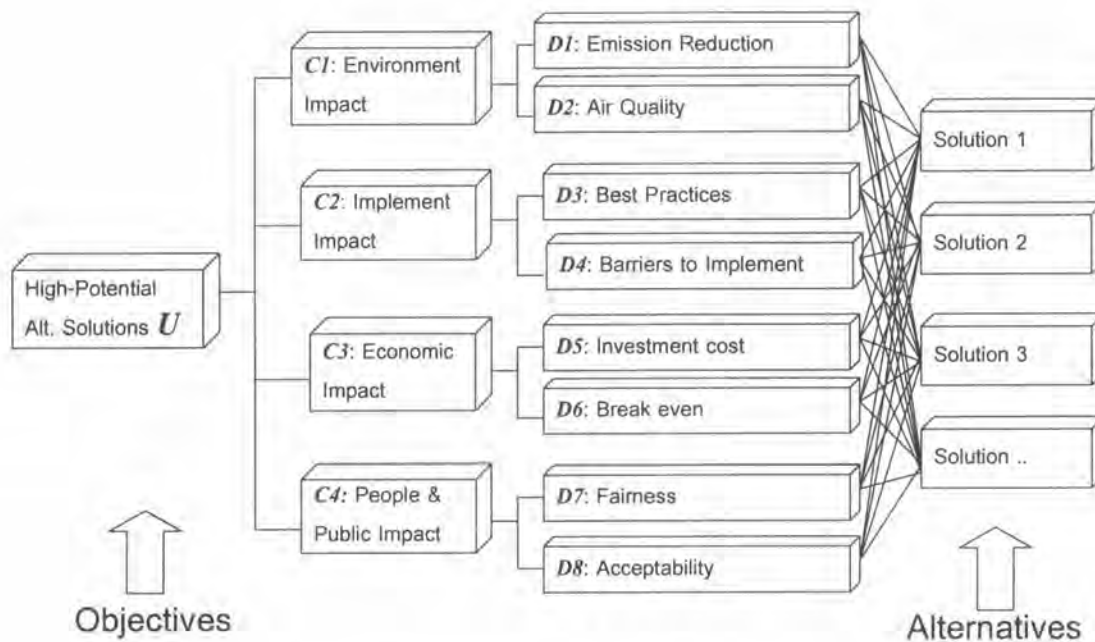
High-Potential Alt. Solutions $U$

$C1$: Environment Impact

$C2$: Implement Impact

$C3$: Economic Impact

$C4$: People & Public Impact

$D1$: Emission Reduction

$D2$: Air Quality

$D3$: Best Practices

$D4$: Barriers to Implement

$D5$: Investment cost

$D6$: Break even

$D7$: Fairness

$D8$: Acceptability

Solution 1

Solution 2

Solution 3

Solution ..

Objectives

Alternatives